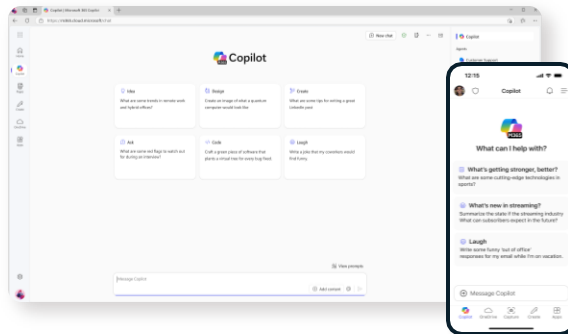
Copilot | Microsoft 365 Copilot

https://m365.cloud.microsoft/chat

New chat

Copilot

Agents

Customer Support

Copilot

Idea
What are some trends in remote work and hybrid offices?

Design
Create an image of what a gym-inspired computer would look like

Create
Tell me some tips for writing a great LinkedIn post

Ask
What are some red flags to watch out for during an interview?

Code
Craft a great piece of software that plants a virtual tree for every bug fixed

Laugh
Write a joke that my coworkers would find funny

View prompts

Message Copilot

Add content

12:15

Copilot

What can I help with?

What's getting stronger, better?
What are some cutting-edge technologies in sports?

What's new in streaming?
Summarize the state if the streaming industry. What can subscribers expect in the future?

Laugh
Write some funny 'out of office' responses for my email while I'm on vacation.

Message Copilot

Copilot

Create